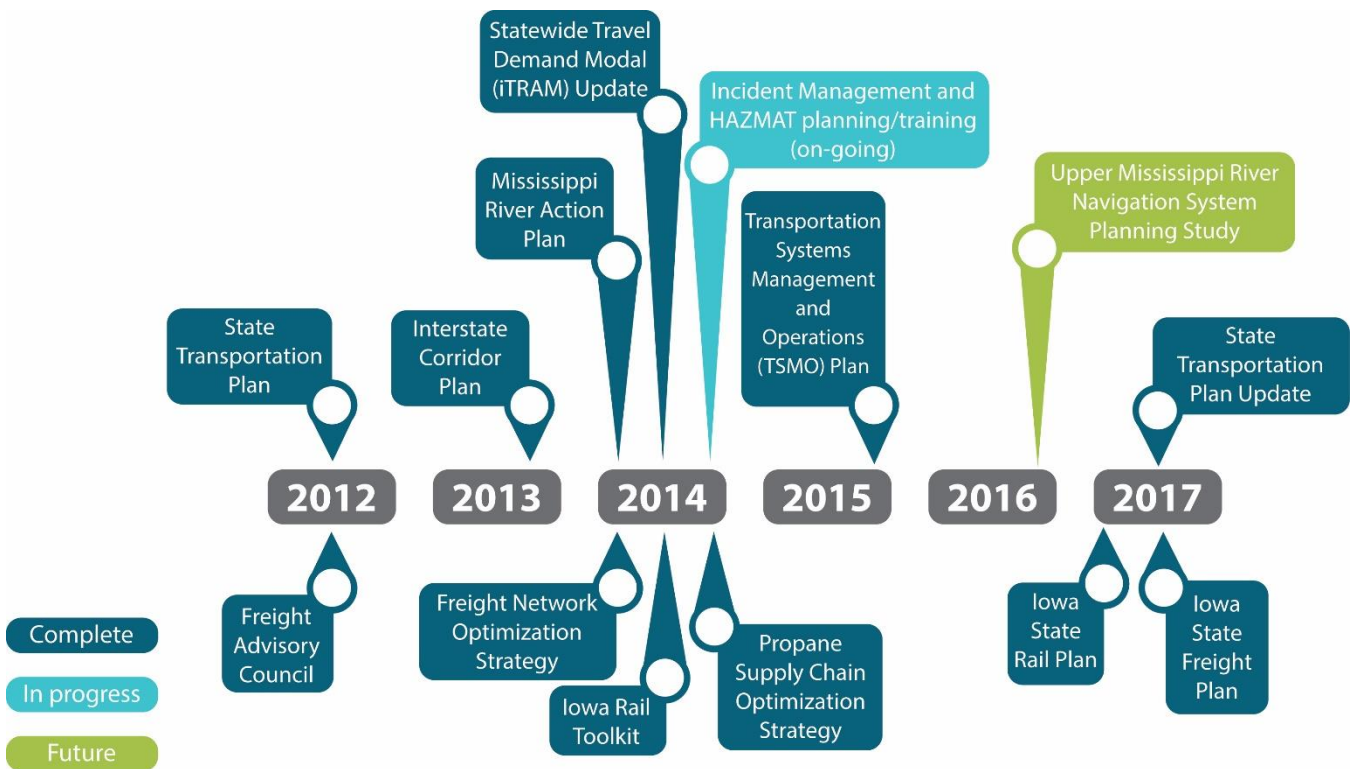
Statewide Travel Demand Modal (iTRAM) Update

Incident Management and HAZMAT planning/training (on-going)

Mississippi River Action Plan

Transportation Systems Management and Operations (TSMO) Plan

Upper Mississippi River Navigation System Planning Study

State Transportation Plan

Interstate Corridor Plan

State Transportation Plan Update

2012

2013

2014

2015

2016

2017

Freight Advisory Council

Freight Network Optimization Strategy

Iowa Rail Toolkit

Propane Supply Chain Optimization Strategy

Iowa State Rail Plan

Iowa State Freight Plan

Complete

In progress

Future